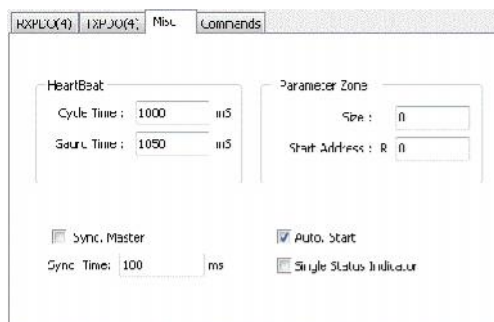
RXPDO(4) TXPDO(4) Misc Commands

HeartBeat

Cycle Time : 1000 mS

Gaurd Time : 1050 mS

Parameter Zone

Size : 0

Start Address : R 0

Sync. Master

Sync. Time: 100 ms

Auto. Start

Single Status Indicator